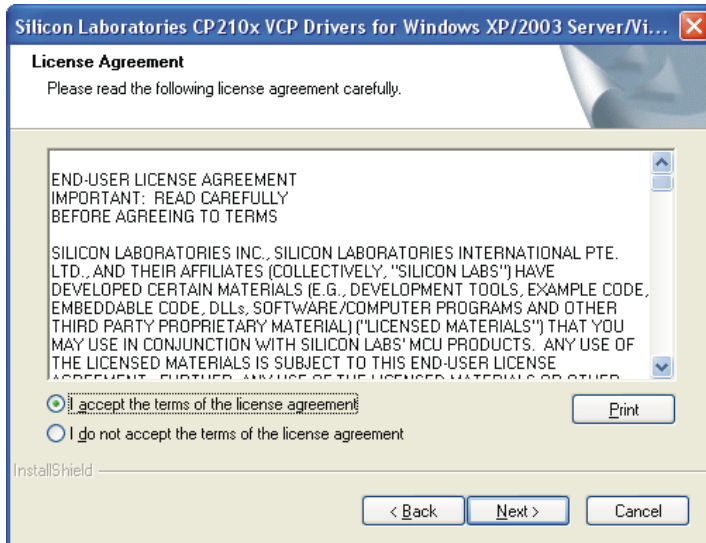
Silicon Laboratories CP210x VCP Drivers for Windows XP/2003 Server/Vi...

License Agreement
Please read the following license agreement carefully.

END-USER LICENSE AGREEMENT
IMPORTANT: READ CAREFULLY
BEFORE AGREEING TO TERMS

SILICON LABORATORIES INC., SILICON LABORATORIES INTERNATIONAL PTE. LTD., AND THEIR AFFILIATES (COLLECTIVELY, "SILICON LABS") HAVE DEVELOPED CERTAIN MATERIALS (E.G., DEVELOPMENT TOOLS, EXAMPLE CODE, EMBEDDABLE CODE, DLLs, SOFTWARE/COMPUTER PROGRAMS AND OTHER THIRD PARTY PROPRIETARY MATERIAL) ("LICENSED MATERIALS") THAT YOU MAY USE IN CONJUNCTION WITH SILICON LABS' MCU PRODUCTS. ANY USE OF THE LICENSED MATERIALS IS SUBJECT TO THIS END-USER LICENSE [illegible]

I accept the terms of the license agreement
I do not accept the terms of the license agreement
Print

InstallShield

< Back
Next >
Cancel